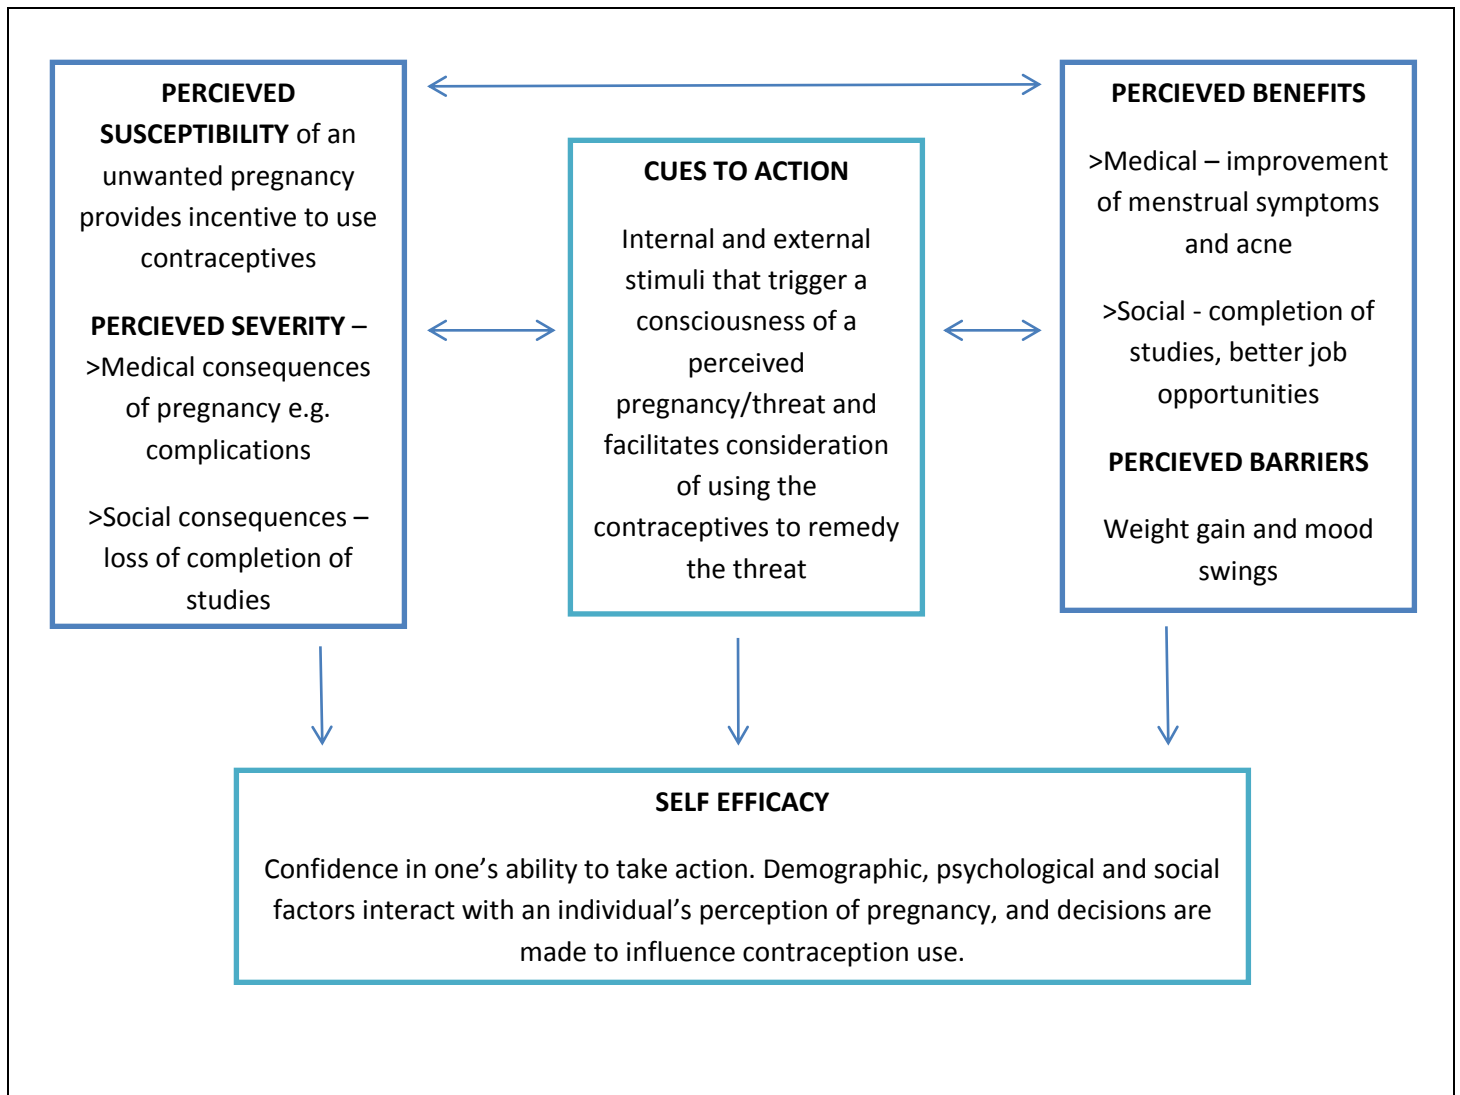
PERCIEVED SUSCEPTIBILITY of an unwanted pregnancy provides incentive to use contraceptives

PERCIEVED SEVERITY – >Medical consequences of pregnancy e.g. complications

>Social consequences – loss of completion of studies

CUES TO ACTION

Internal and external stimuli that trigger a consciousness of a perceived pregnancy/threat and facilitates consideration of using the contraceptives to remedy the threat

PERCIEVED BENEFITS

>Medical – improvement of menstrual symptoms and acne

>Social - completion of studies, better job opportunities

PERCIEVED BARRIERS

Weight gain and mood swings

SELF EFFICACY

Confidence in one's ability to take action. Demographic, psychological and social factors interact with an individual's perception of pregnancy, and decisions are made to influence contraception use.